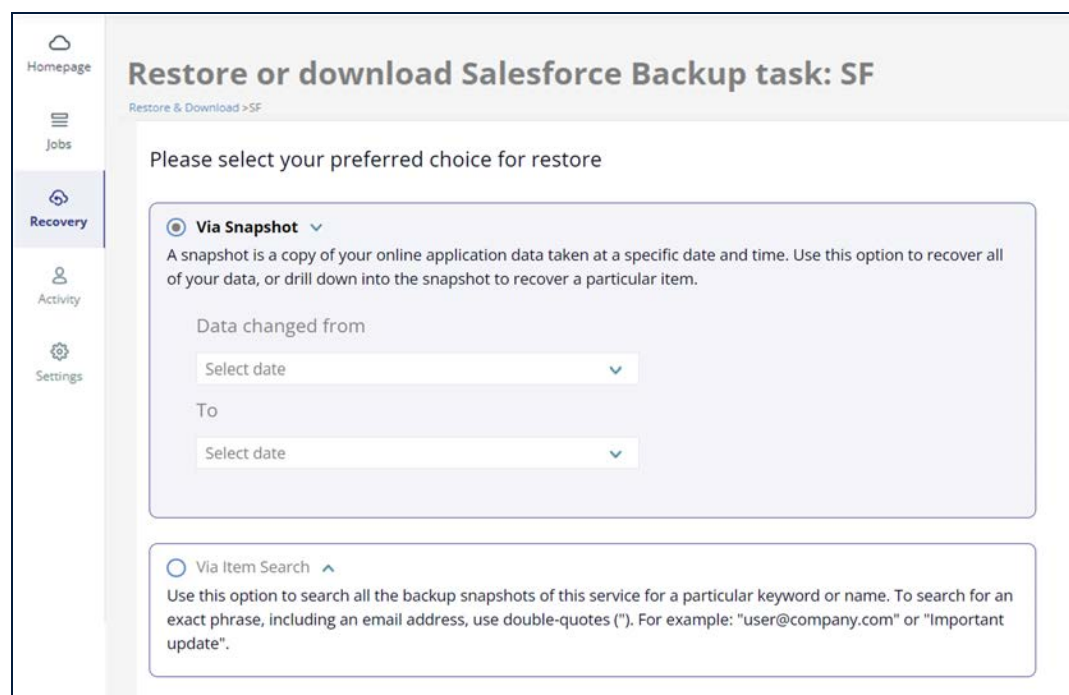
Homepage

Jobs

Recovery

Activity

Settings

Restore or download Salesforce Backup task: SF

Restore & Download >SF

Please select your preferred choice for restore

Via Snapshot

A snapshot is a copy of your online application data taken at a specific date and time. Use this option to recover all of your data, or drill down into the snapshot to recover a particular item.

Data changed from

Select date

To

Select date

Via Item Search

Use this option to search all the backup snapshots of this service for a particular keyword or name. To search for an exact phrase, including an email address, use double-quotes ("). For example: "user@company.com" or "Important update".